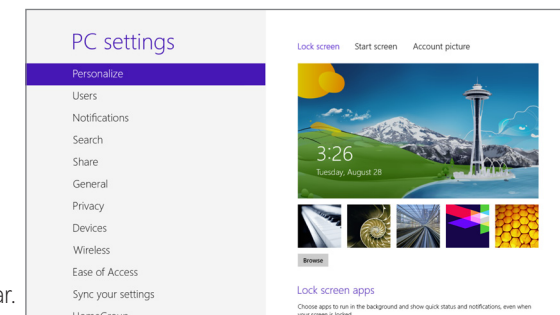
PC settings

Personalize
Users
Notifications
Search
Share
General
Privacy
Devices
Wireless
Ease of Access
Sync your settings
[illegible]

ar.

Lock screen Start screen Account picture

3:26
Tuesday, August 28

Browse

Lock screen apps

Choose apps to run in the background and show quick status and notifications, even when your screen is locked